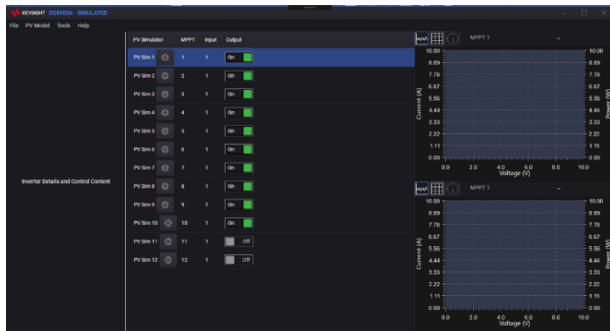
KEYSIGHT SD8000A - SIMULATED

File PV Model Tools Help

Inverter Details and Control Content

| PV Simulator | MPPT | Input | Output |
|---|---|---|---|
| PV Sim 1 | 1 | 1 | On |
| PV Sim 2 | 2 | 1 | On |
| PV Sim 3 | 3 | 1 | On |
| PV Sim 4 | 4 | 1 | On |
| PV Sim 5 | 5 | 1 | On |
| PV Sim 6 | 6 | 1 | On |
| PV Sim 7 | 7 | 1 | On |
| PV Sim 8 | 8 | 1 | On |
| PV Sim 9 | 9 | 1 | On |
| PV Sim 10 | 10 | 1 | On |
| PV Sim 11 | 11 | 1 | Off |
| PV Sim 12 | 12 | 1 | Off |

MPPT 1

10.00 8.89 7.78 6.67 5.56 4.44 3.33 2.22 1.11 0.00

Current (A)

Power (W)

0.0 2.0 4.0 6.0 8.0 10.0

Voltage (V)

MPPT 1

10.00 8.89 7.78 6.67 5.56 4.44 3.33 2.22 1.11 0.00

Current (A)

Power (W)

0.0 2.0 4.0 6.0 8.0 10.0

Voltage (V)